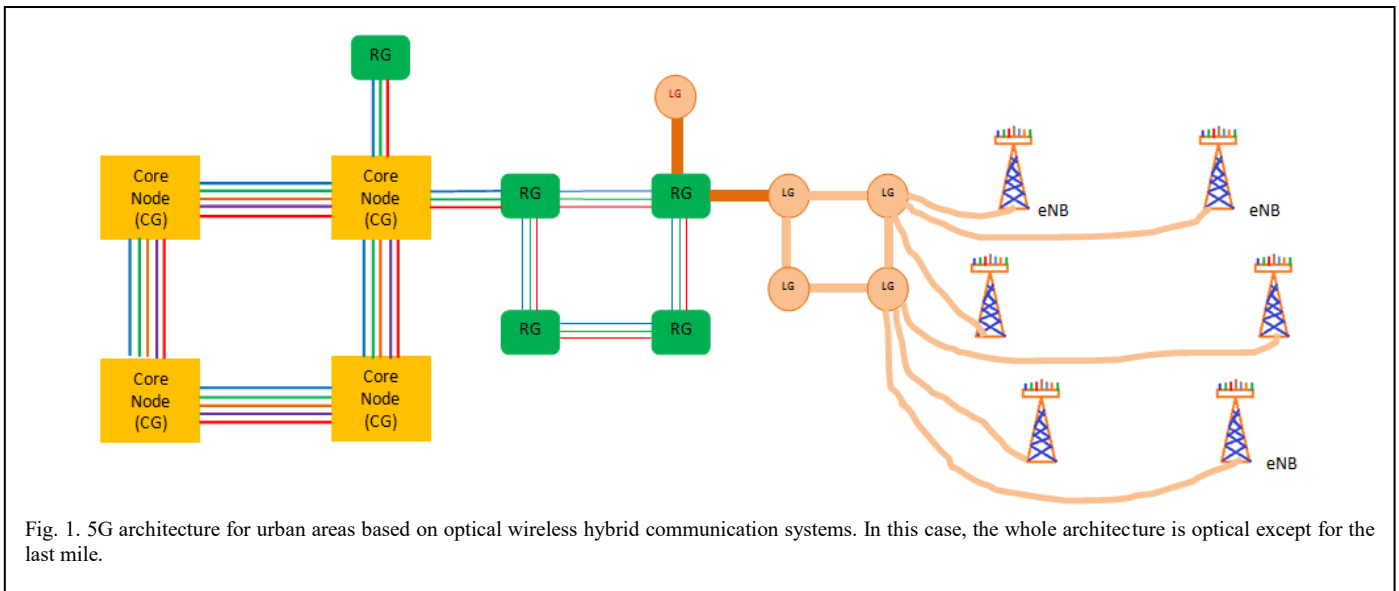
RG

LG

Core Node (CG)

Core Node (CG)

RG

RG

LG

LG

eNB

eNB

LG

LG

RG

RG

Core Node (CG)

Core Node (CG)

eNB

Fig. 1. 5G architecture for urban areas based on optical wireless hybrid communication systems. In this case, the whole architecture is optical except for the last mile.